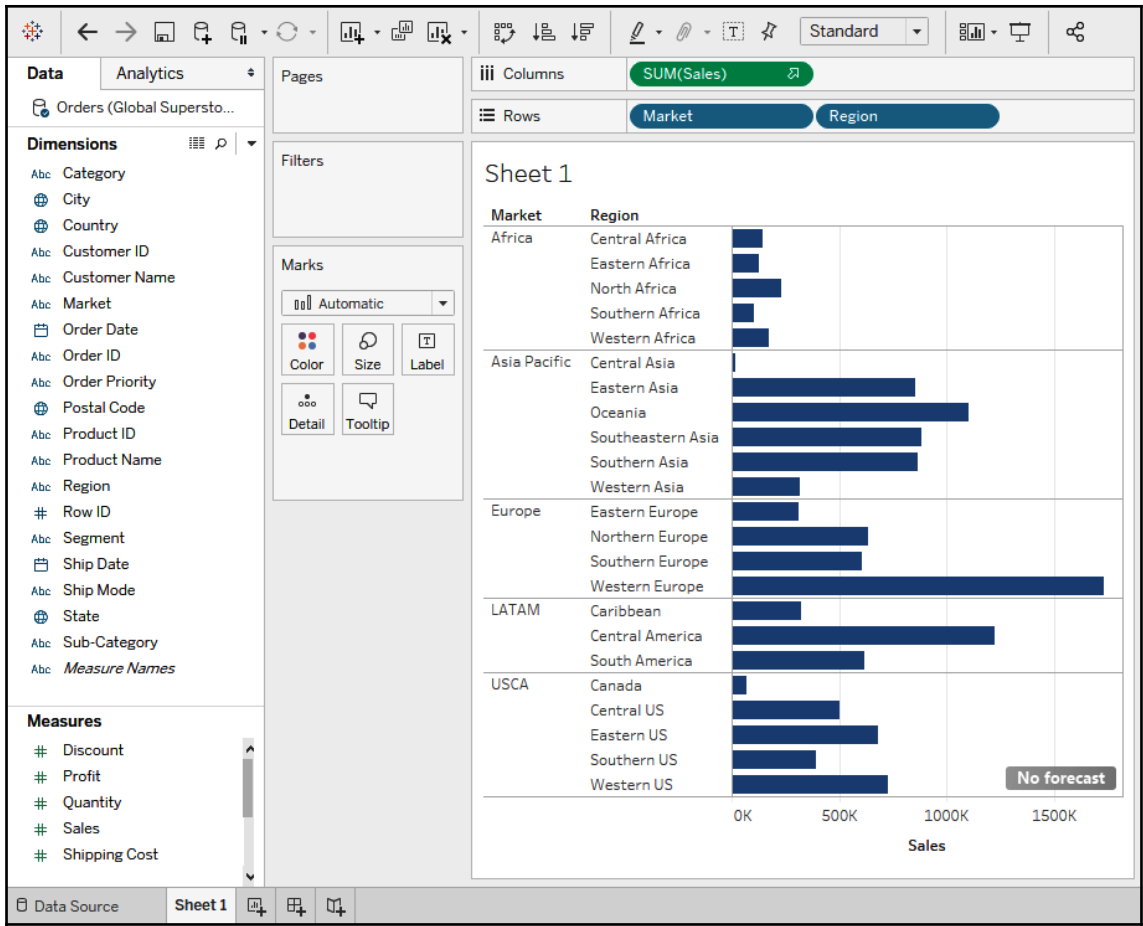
Standard

Data
Analytics
Orders (Global Supersto...
Dimensions
Abc Category
City
Country
Abc Customer ID
Abc Customer Name
Abc Market
Order Date
Abc Order ID
Abc Order Priority
Postal Code
Abc Product ID
Abc Product Name
Abc Region
Row ID
Abc Segment
Ship Date
Abc Ship Mode
State
Abc Sub-Category
Abc *Measure Names*

Measures
Discount
Profit
Quantity
Sales
Shipping Cost

Pages

Filters

Marks
Automatic
Color
Size
Label
Detail
Tooltip

Columns SUM(Sales)
Rows Market Region

Sheet 1

| Market | Region |
|---|---|
| Africa | Central Africa |
| | Eastern Africa |
| | North Africa |
| | Southern Africa |
| | Western Africa |
| Asia Pacific | Central Asia |
| | Eastern Asia |
| | Oceania |
| | Southeastern Asia |
| | Southern Asia |
| | Western Asia |
| Europe | Eastern Europe |
| | Northern Europe |
| | Southern Europe |
| | Western Europe |
| LATAM | Caribbean |
| | Central America |
| | South America |
| USCA | Canada |
| | Central US |
| | Eastern US |
| | Southern US |
| | Western US |

No forecast

0K 500K 1000K 1500K
Sales

Data Source
Sheet 1